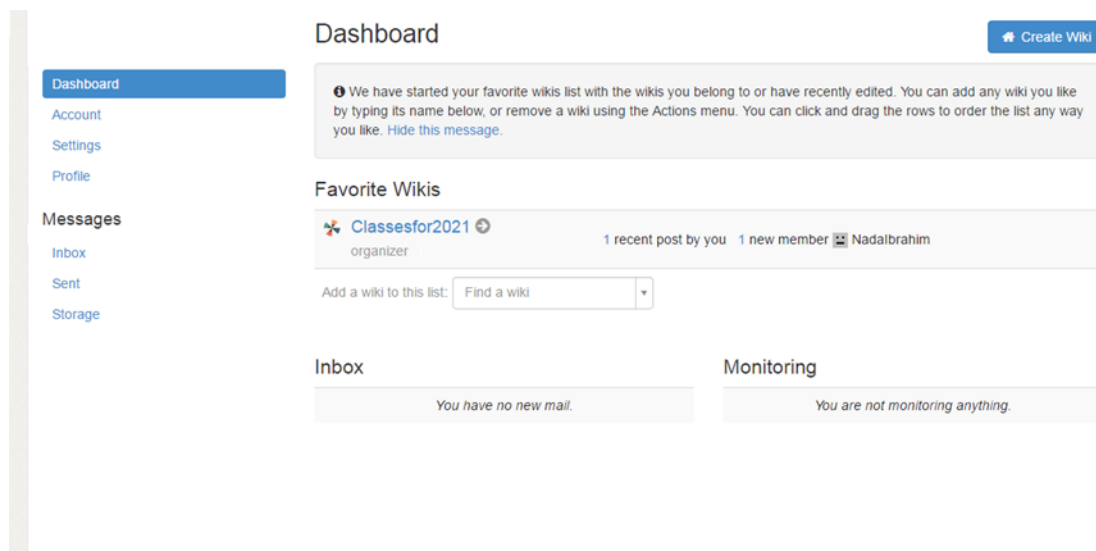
Dashboard

Create Wiki

Dashboard
Account
Settings
Profile

Messages
Inbox
Sent
Storage

We have started your favorite wikis list with the wikis you belong to or have recently edited. You can add any wiki you like by typing its name below, or remove a wiki using the Actions menu. You can click and drag the rows to order the list any way you like. Hide this message.

Favorite Wikis

Classesfor2021
organizer

1 recent post by you 1 new member NadalIbrahim

Add a wiki to this list: Find a wiki

Inbox

You have no new mail.

Monitoring

You are not monitoring anything.